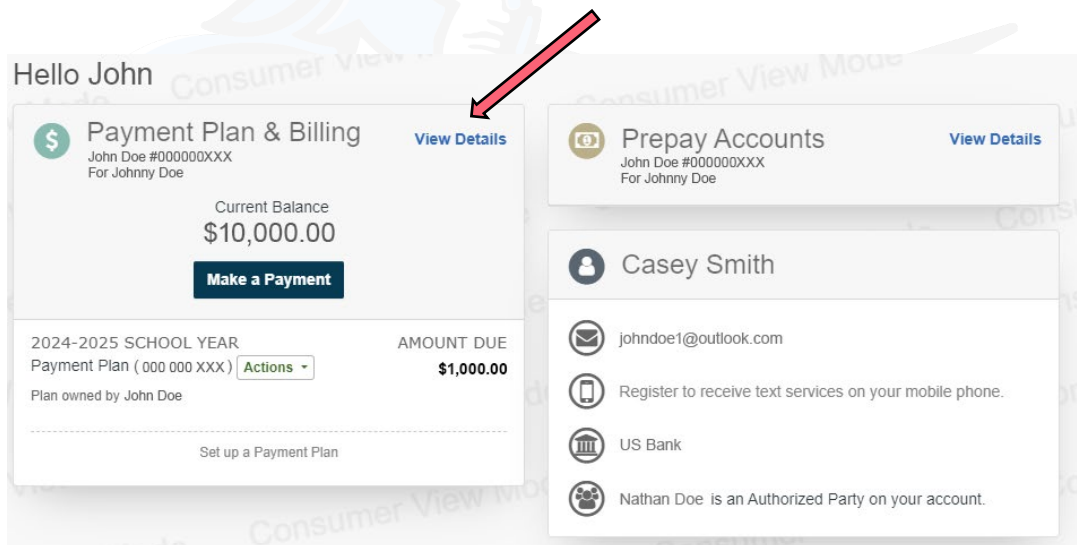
Hello John

Payment Plan & Billing
John Doe #000000XXX
For Johnny Doe

View Details

Current Balance
$10,000.00

Make a Payment

2024-2025 SCHOOL YEAR
Payment Plan ( 000 000 XXX ) Actions
Plan owned by John Doe

AMOUNT DUE
$1,000.00

Set up a Payment Plan

Prepay Accounts
John Doe #000000XXX
For Johnny Doe

View Details

Casey Smith

johndoe1@outlook.com

Register to receive text services on your mobile phone.

US Bank

Nathan Doe is an Authorized Party on your account.

Consumer View Mode